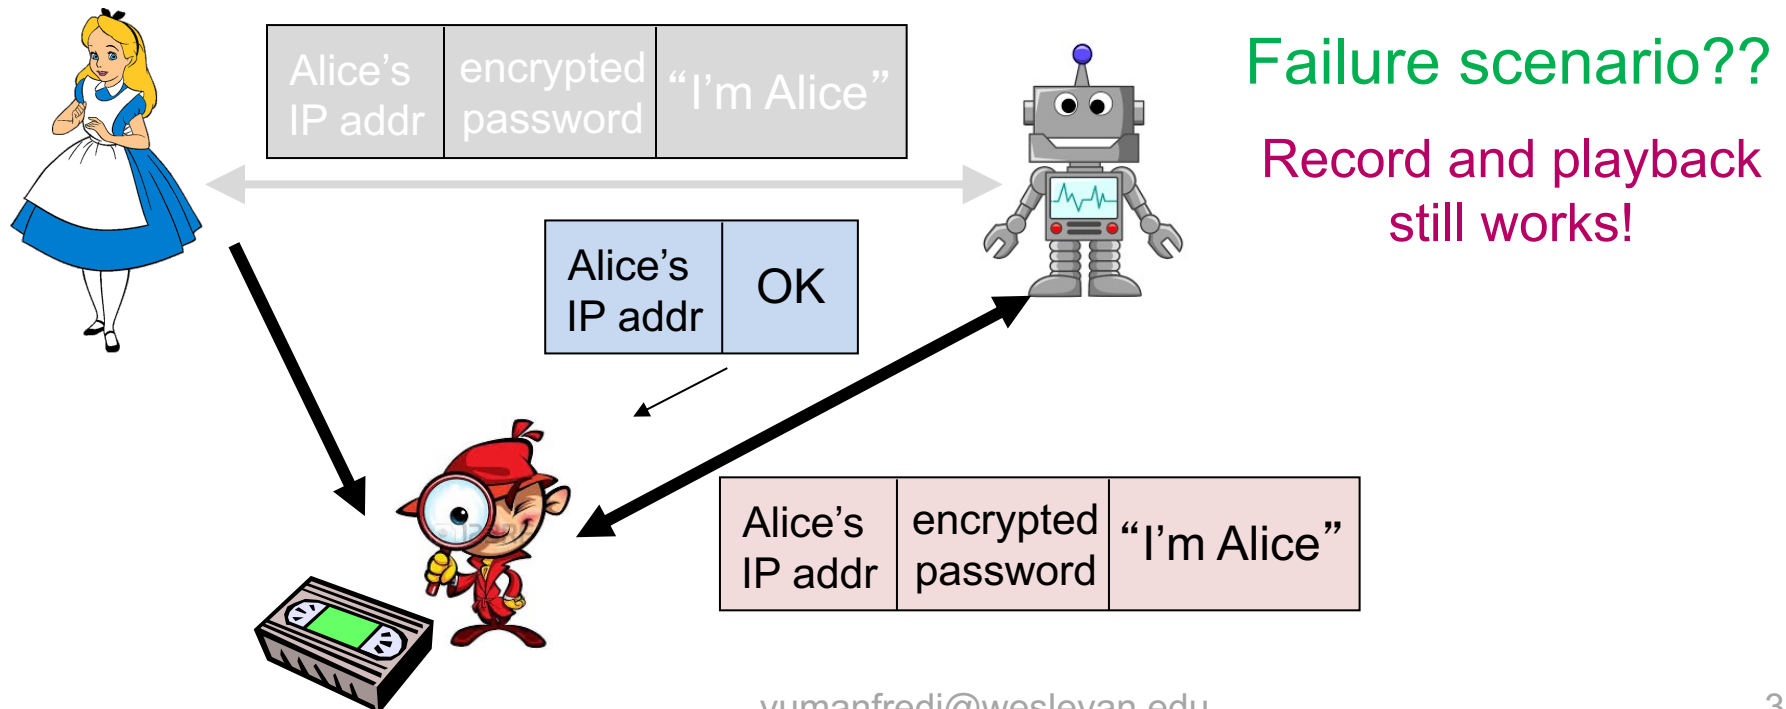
| Alice's IP addr | encrypted password | "I'm Alice" |
|---|---|---|

Failure scenario??

Record and playback still works!

| Alice's IP addr | OK |
|---|---|

| Alice's IP addr | encrypted password | "I'm Alice" |
|---|---|---|

yumanfredi@wesleyan.edu

3